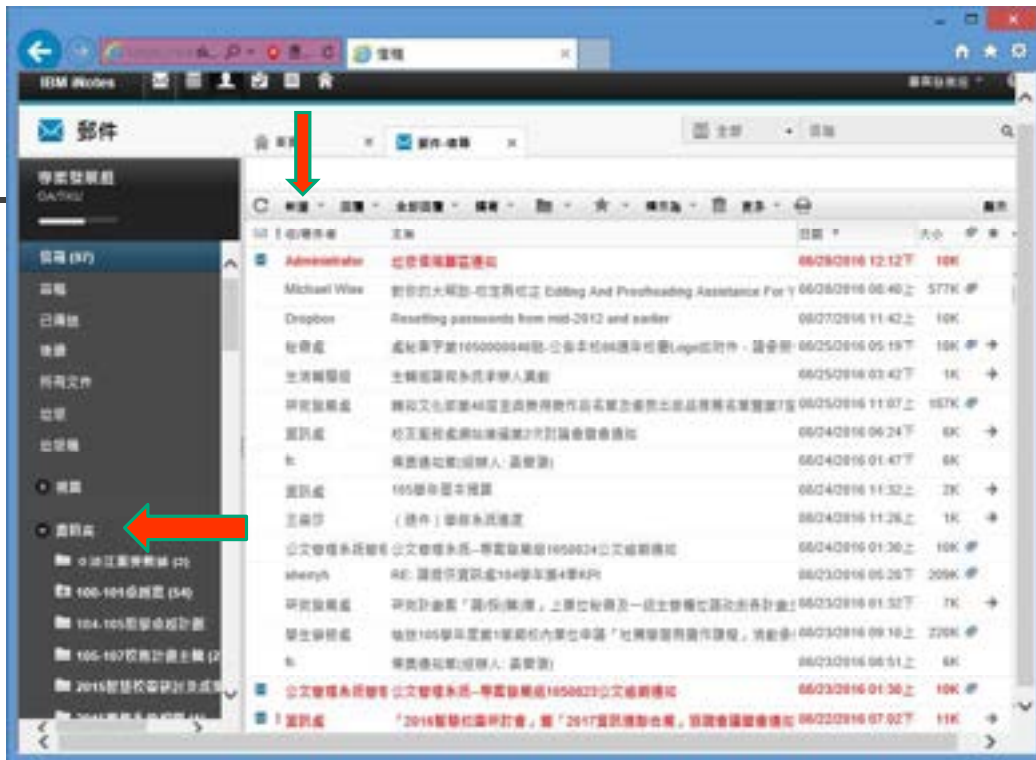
IBM iNotes

郵件

Administrator
Michael Wise
Dropbox
Resetting passwords from mid-2012 and earlier
Editing And Proofreading Assistance For Y

06/28/2016 12:12下 10K
06/28/2016 08:40上 577K
06/27/2016 11:42上 10K
06/25/2016 05:19下 10K
06/25/2016 03:42下 1K
06/25/2016 11:07上 157K
06/24/2016 06:24下 6K
06/24/2016 01:47下 6K
06/24/2016 11:32上 2K
06/24/2016 11:26上 1K
06/24/2016 01:30上 10K
06/23/2016 05:29下 209K
06/23/2016 01:32下 7K
06/23/2016 09:10上 220K
06/23/2016 08:51上 6K
06/23/2016 01:30上 10K
06/22/2016 07:02下 11K

sherryh
RE:

105
106-101
104-105
105-107
2015